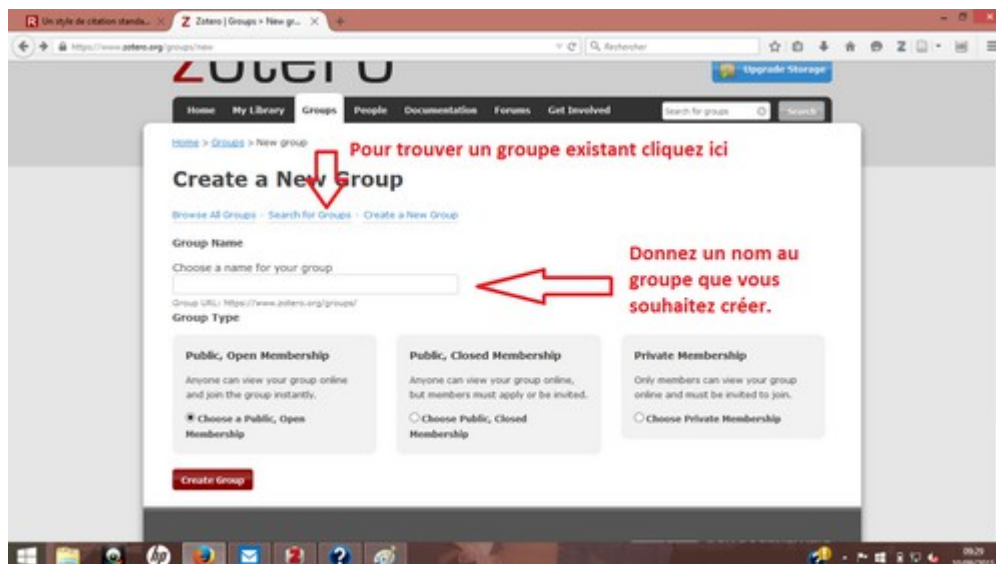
Un style de citation standa...
Zotero | Groups > New gr...
https://www.zotero.org/groups/new
Rechercher
zotero
Upgrade Storage
Home My Library Groups People Documentation Forums Get Involved
Search for groups
Search

Home > Groups > New group
Pour trouver un groupe existant cliquez ici
Create a New Group
Browse All Groups · Search for Groups · Create a New Group
Group Name
Choose a name for your group
Donnez un nom au groupe que vous souhaitez créer.
Group URL: https://www.zotero.org/groups/
Group Type

Public, Open Membership
Anyone can view your group online and join the group instantly.
Choose a Public, Open Membership

Public, Closed Membership
Anyone can view your group online, but members must apply or be invited.
Choose Public, Closed Membership

Private Membership
Only members can view your group online and must be invited to join.
Choose Private Membership

Create Group

09:29
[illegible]